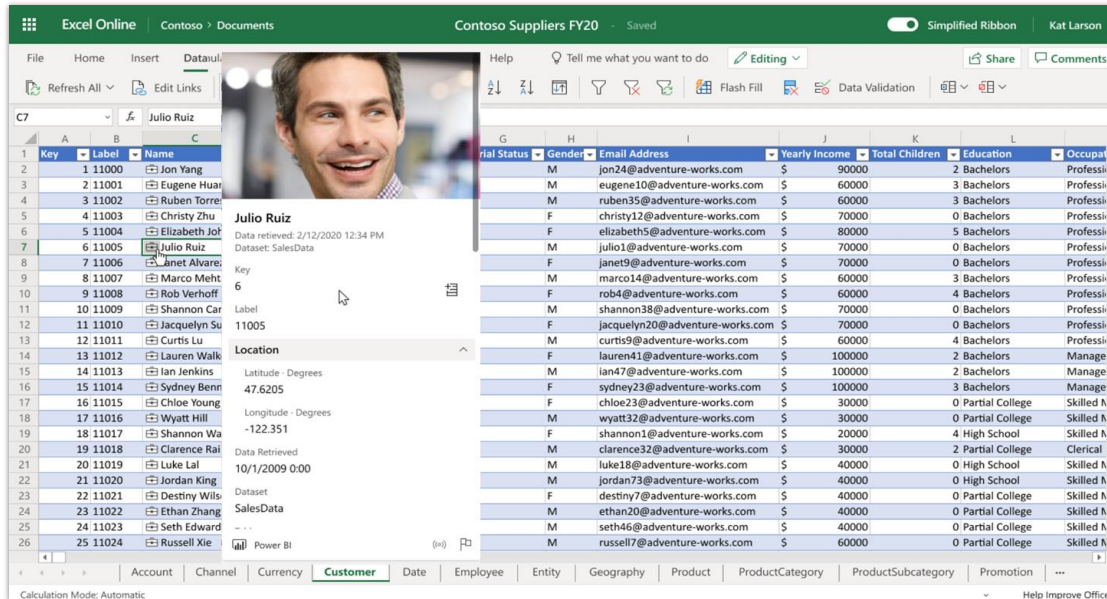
Excel Online | Contoso > Documents

Contoso Suppliers FY20 - Saved

Simplified Ribbon

Kat Larson

File Home Insert Datau Help Tell me what you want to do Editing Share Comments

Refresh All Edit Links Flash Fill Data Validation

C7 Julio Ruiz

| | A | B | C | G | H | I | J | K | L | |
|---|---|---|---|---|---|---|---|---|---|---|
| 1 | Key | Label | Name | rial Status | Gender | Email Address | Yearly Income | Total Children | Education | Occupat |
| 2 | 1 | 11000 | Jon Yang | | M | jon24@adventure-works.com | $ 90000 | 2 | Bachelors | Professi |
| 3 | 2 | 11001 | Eugene Huar | | M | eugene10@adventure-works.com | $ 60000 | 3 | Bachelors | Professi |
| 4 | 3 | 11002 | Ruben Torre: | | M | ruben35@adventure-works.com | $ 60000 | 3 | Bachelors | Professi |
| 5 | 4 | 11003 | Christy Zhu | | F | christy12@adventure-works.com | $ 70000 | 0 | Bachelors | Professi |
| 6 | 5 | 11004 | Elizabeth Joh | | F | elizabeth5@adventure-works.com | $ 80000 | 5 | Bachelors | Professi |
| 7 | 6 | 11005 | Julio Ruiz | | M | julio1@adventure-works.com | $ 70000 | 0 | Bachelors | Professi |
| 8 | 7 | 11006 | Janet Alvare: | | F | janet9@adventure-works.com | $ 70000 | 0 | Bachelors | Professi |
| 9 | 8 | 11007 | Marco Meht | | M | marco14@adventure-works.com | $ 60000 | 3 | Bachelors | Professi |
| 10 | 9 | 11008 | Rob Verhoff | | F | rob4@adventure-works.com | $ 60000 | 4 | Bachelors | Professi |
| 11 | 10 | 11009 | Shannon Car | | M | shannon38@adventure-works.com | $ 70000 | 0 | Bachelors | Professi |
| 12 | 11 | 11010 | Jacquelyn Su | | F | jacquelyn20@adventure-works.com | $ 70000 | 0 | Bachelors | Professi |
| 13 | 12 | 11011 | Curtis Lu | | M | curtis9@adventure-works.com | $ 60000 | 4 | Bachelors | Professi |
| 14 | 13 | 11012 | Lauren Walk | | F | lauren41@adventure-works.com | $ 100000 | 2 | Bachelors | Manage |
| 15 | 14 | 11013 | Ian Jenkins | | M | ian47@adventure-works.com | $ 100000 | 2 | Bachelors | Manage |
| 16 | 15 | 11014 | Sydney Benn | | F | sydney23@adventure-works.com | $ 100000 | 3 | Bachelors | Manage |
| 17 | 16 | 11015 | Chloe Young | | F | chloe23@adventure-works.com | $ 30000 | 0 | Partial College | Skilled M |
| 18 | 17 | 11016 | Wyatt Hill | | M | wyatt32@adventure-works.com | $ 30000 | 0 | Partial College | Skilled M |
| 19 | 18 | 11017 | Shannon Wa | | F | shannon1@adventure-works.com | $ 20000 | 4 | High School | Skilled M |
| 20 | 19 | 11018 | Clarence Rai | | M | clarence32@adventure-works.com | $ 30000 | 2 | Partial College | Clerical |
| 21 | 20 | 11019 | Luke Lal | | M | luke18@adventure-works.com | $ 40000 | 0 | High School | Skilled M |
| 22 | 21 | 11020 | Jordan King | | M | jordan73@adventure-works.com | $ 40000 | 0 | High School | Skilled M |
| 23 | 22 | 11021 | Destiny Wils | | F | destiny7@adventure-works.com | $ 40000 | 0 | Partial College | Skilled M |
| 24 | 23 | 11022 | Ethan Zhang | | M | ethan20@adventure-works.com | $ 40000 | 0 | Partial College | Skilled M |
| 25 | 24 | 11023 | Seth Edward | | M | seth46@adventure-works.com | $ 40000 | 0 | Partial College | Skilled M |
| 26 | 25 | 11024 | Russell Xie | | M | russell7@adventure-works.com | $ 60000 | 0 | Partial College | Skilled M |

Julio Ruiz
Data retrieved: 2/12/2020 12:34 PM
Dataset: SalesData

Key
6

Label
11005

Location

Latitude - Degrees
47.6205

Longitude - Degrees
-122.351

Data Retrieved
10/1/2009 0:00

Dataset
SalesData

Power BI

Account | Channel | Currency | Customer | Date | Employee | Entity | Geography | Product | ProductCategory | ProductSubcategory | Promotion | ...

Calculation Mode: Automatic

Help Improve Office